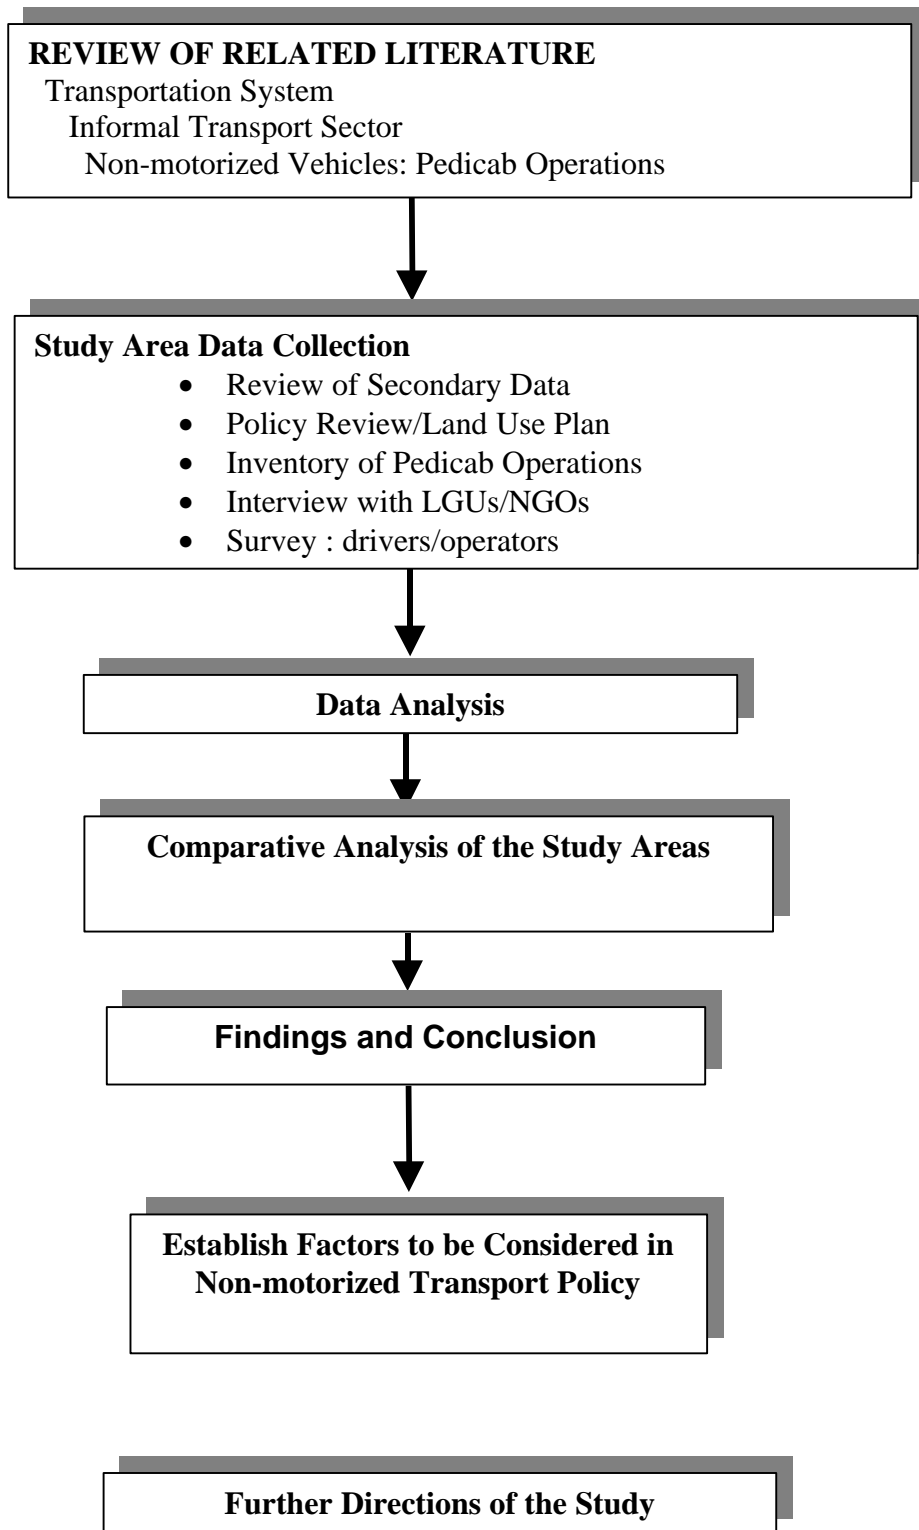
**REVIEW OF RELATED LITERATURE**
Transportation System
Informal Transport Sector
Non-motorized Vehicles: Pedicab Operations

**Study Area Data Collection**
- Review of Secondary Data
- Policy Review/Land Use Plan
- Inventory of Pedicab Operations
- Interview with LGUs/NGOs
- Survey : drivers/operators

**Data Analysis**

**Comparative Analysis of the Study Areas**

**Findings and Conclusion**

**Establish Factors to be Considered in Non-motorized Transport Policy**

**Further Directions of the Study**